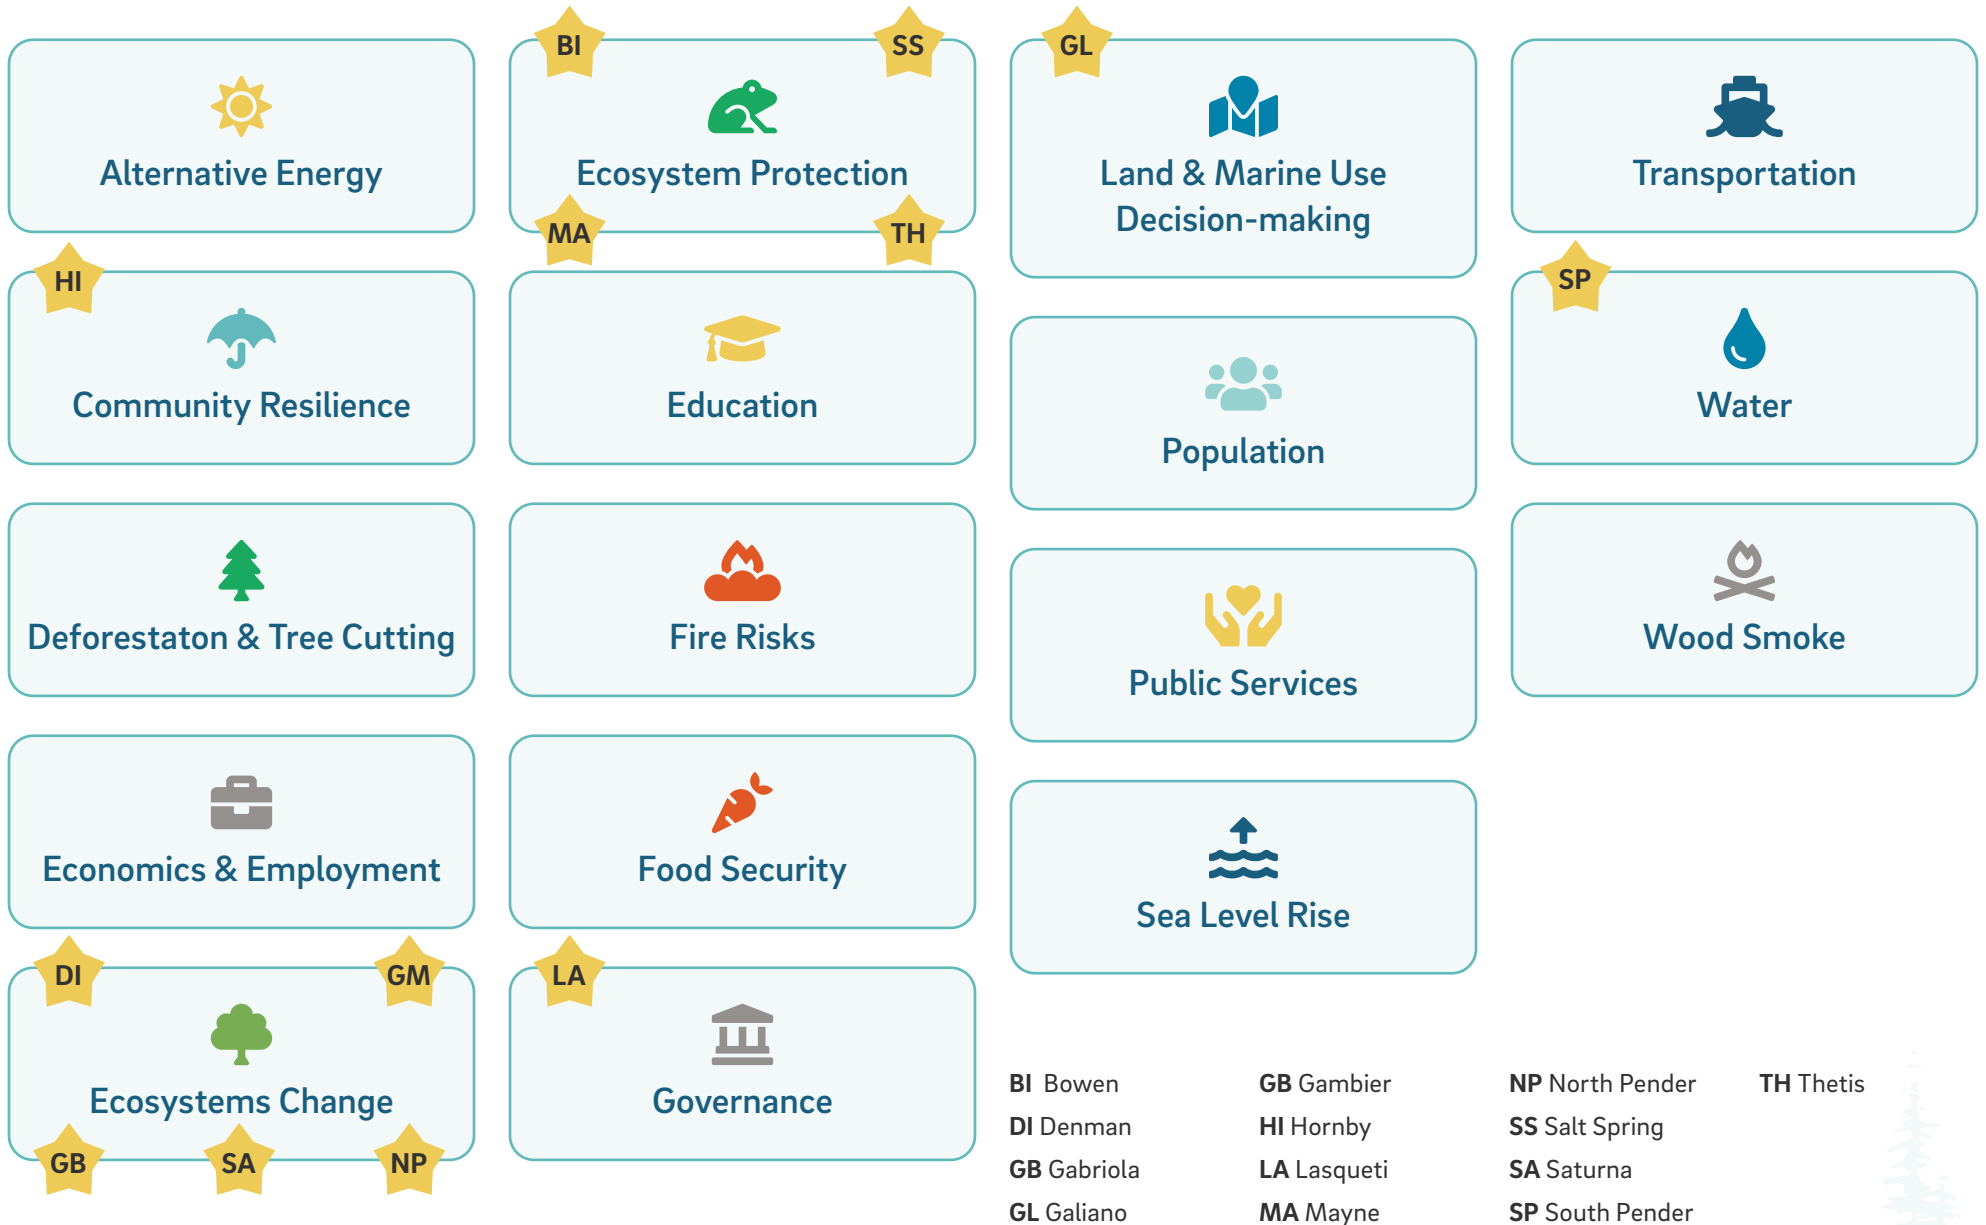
Alternative Energy

BI SS
Ecosystem Protection
MA TH

GL
Land & Marine Use Decision-making

Transportation

HI
Community Resilience

Education

Population

SP
Water

Deforestaton & Tree Cutting

Fire Risks

Public Services

Wood Smoke

Economics & Employment

Food Security

Sea Level Rise

DI GM
Ecosystems Change
GB SA NP

LA
Governance

**BI** Bowen
**DI** Denman
**GB** Gabriola
**GL** Galiano

**GB** Gambier
**HI** Hornby
**LA** Lasqueti
**MA** Mayne

**NP** North Pender
**SS** Salt Spring
**SA** Saturna
**SP** South Pender

**TH** Thetis